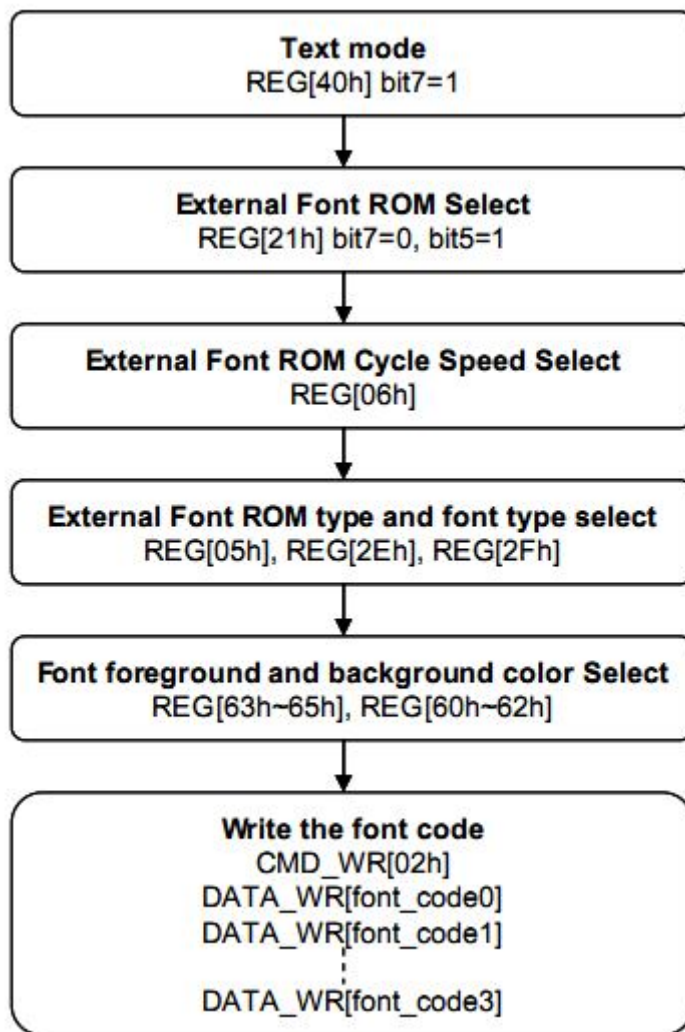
Text mode
REG[40h] bit7=1

External Font ROM Select
REG[21h] bit7=0, bit5=1

External Font ROM Cycle Speed Select
REG[06h]

External Font ROM type and font type select
REG[05h], REG[2Eh], REG[2Fh]

Font foreground and background color Select
REG[63h~65h], REG[60h~62h]

Write the font code
CMD_WR[02h]
DATA_WR[font_code0]
DATA_WR[font_code1]
DATA_WR[font_code3]